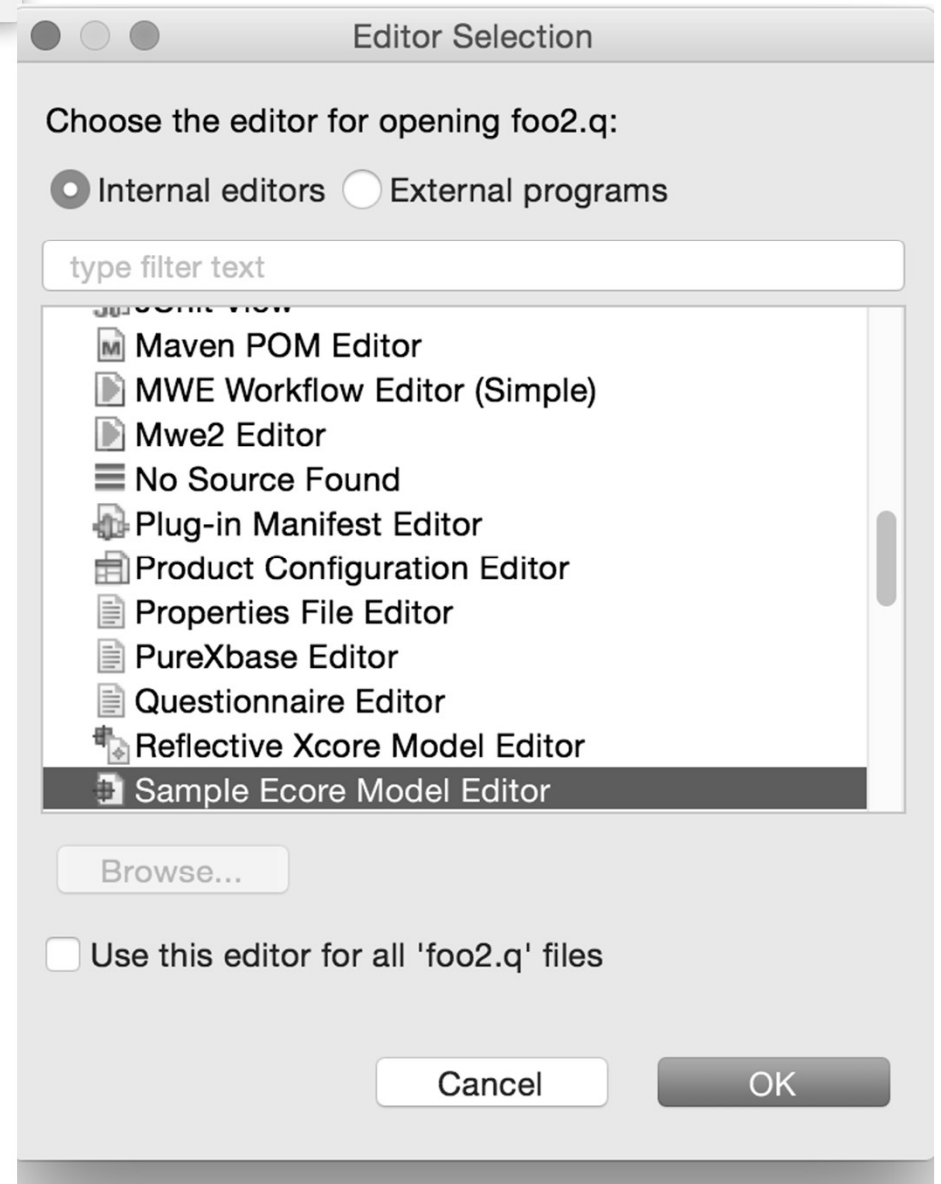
Editor Selection

Choose the editor for opening foo2.q:

Internal editors External programs

type filter text

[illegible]
Maven POM Editor
MWE Workflow Editor (Simple)
Mwe2 Editor
No Source Found
Plug-in Manifest Editor
Product Configuration Editor
Properties File Editor
PureXbase Editor
Questionnaire Editor
Reflective Xcore Model Editor
Sample Ecore Model Editor

Browse...

Use this editor for all 'foo2.q' files

Cancel OK